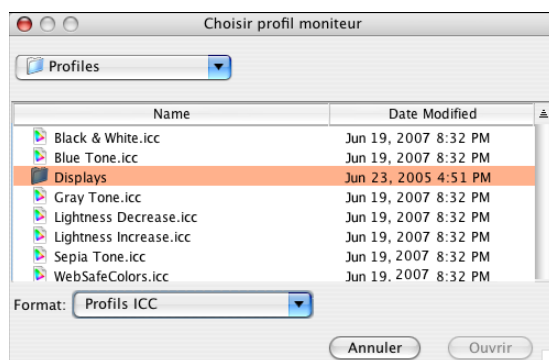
Choisir profil moniteur

Profiles

| Name | Date Modified |
|---|---|
| Black & White.icc | Jun 19, 2007 8:32 PM |
| Blue Tone.icc | Jun 19, 2007 8:32 PM |
| Displays | Jun 23, 2005 4:51 PM |
| Gray Tone.icc | Jun 19, 2007 8:32 PM |
| Lightness Decrease.icc | Jun 19, 2007 8:32 PM |
| Lightness Increase.icc | Jun 19, 2007 8:32 PM |
| Sepia Tone.icc | Jun 19, 2007 8:32 PM |
| WebSafeColors.icc | Jun 19, 2007 8:32 PM |

Format: Profils ICC

Annuler Ouvrir